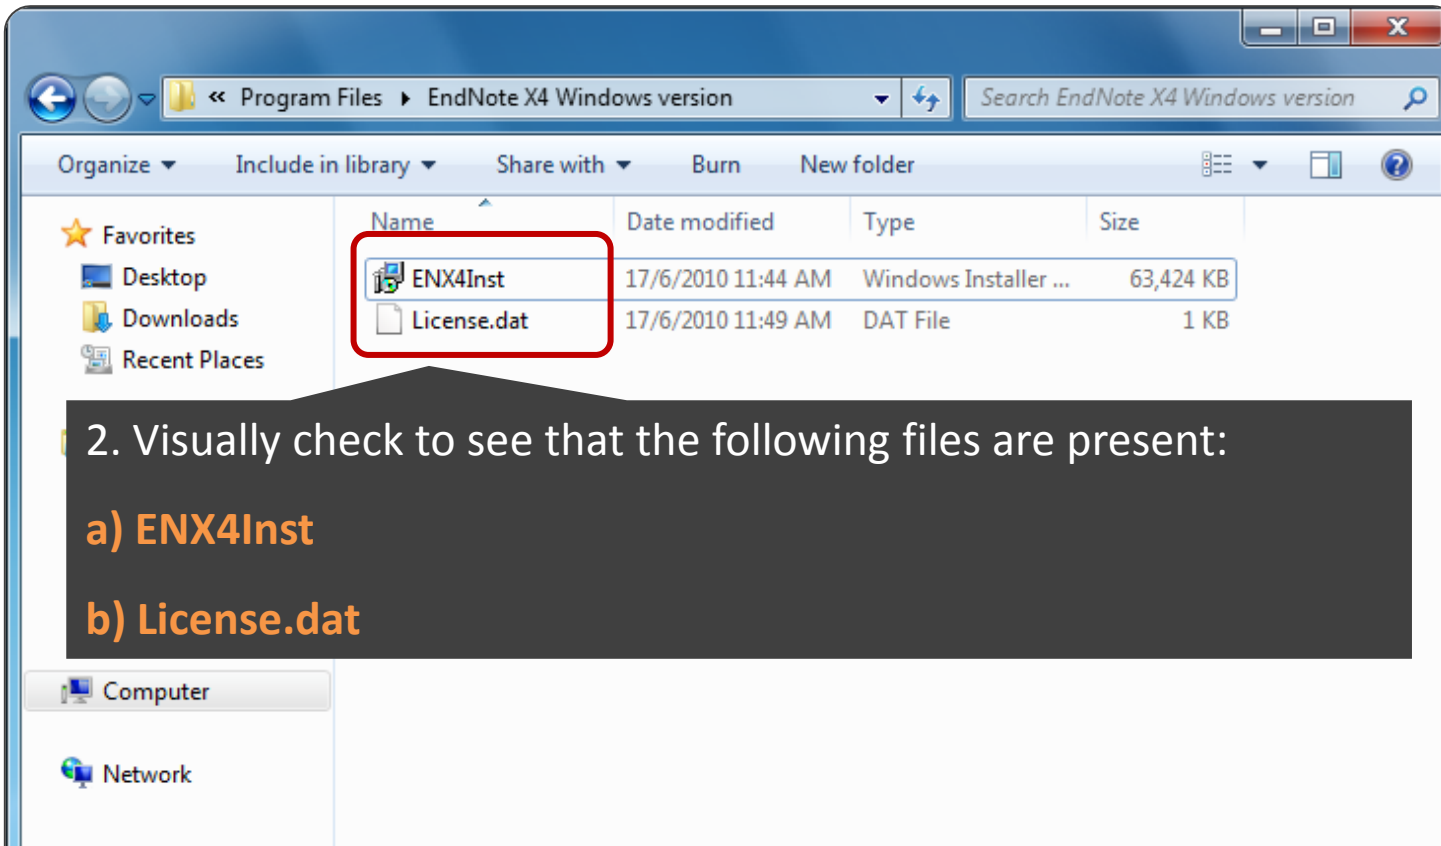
« Program Files ▸ EndNote X4 Windows version

Search EndNote X4 Windows version

Organize ▾ Include in library ▾ Share with ▾ Burn New folder

Favorites
Desktop
Downloads
Recent Places

| Name | Date modified | Type | Size |
|---|---|---|---|
| ENX4Inst | 17/6/2010 11:44 AM | Windows Installer ... | 63,424 KB |
| License.dat | 17/6/2010 11:49 AM | DAT File | 1 KB |

2. Visually check to see that the following files are present:

a) ENX4Inst

b) License.dat

Computer

Network